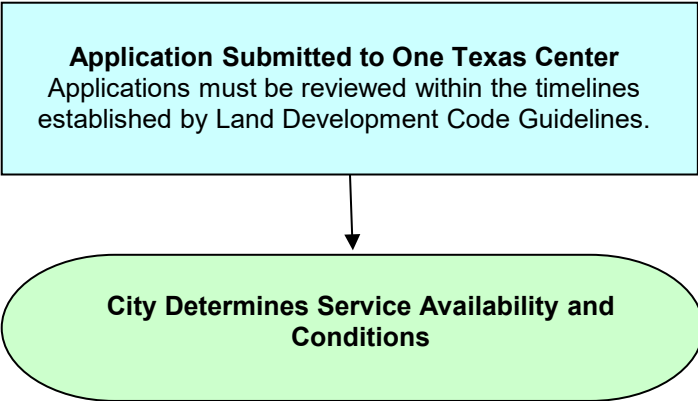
**Application Submitted to One Texas Center**
Applications must be reviewed within the timelines established by Land Development Code Guidelines.

**City Determines Service Availability and Conditions**